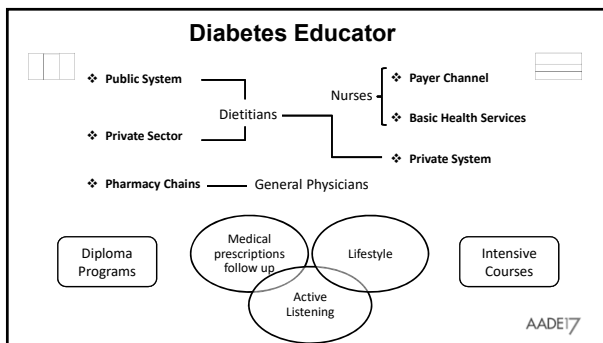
Diabetes Educator

❖ Public System

❖ Private Sector

Dietitians

Nurses

❖ Payer Channel

❖ Basic Health Services

❖ Private System

❖ Pharmacy Chains

General Physicians

Diploma Programs

Medical prescriptions follow up

Lifestyle

Active Listening

Intensive Courses

AADE17